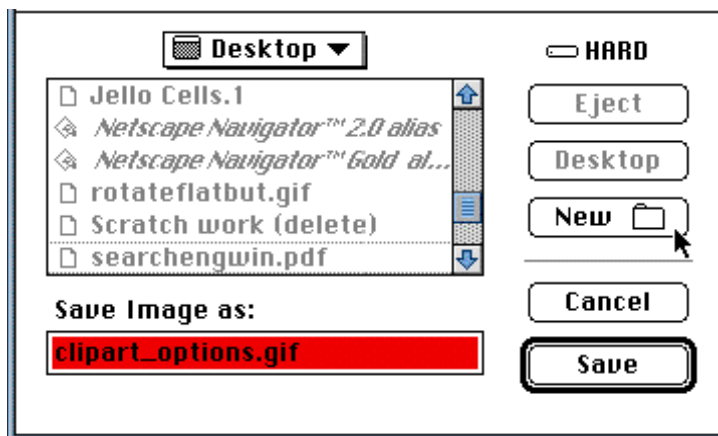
Desktop

HARD

Jello Cells.1
Netscape Navigator™ 2.0 alias
Netscape Navigator™ Gold al...
rotateflatbut.gif
Scratch work (delete)
searchengwin.pdf

Eject

Desktop

New

Save Image as:

clipart_options.gif

Cancel

Save